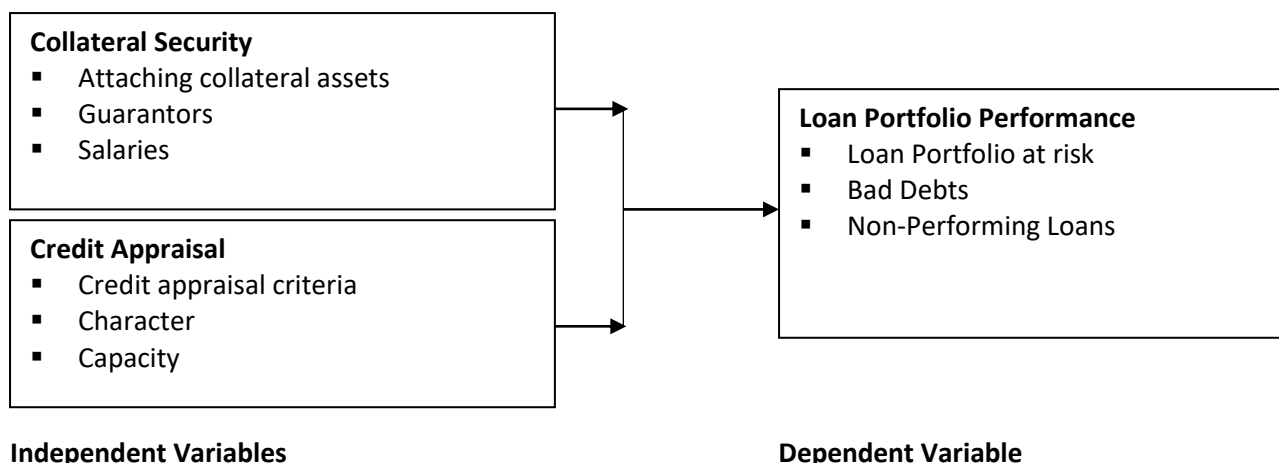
**Collateral Security**
- Attaching collateral assets
- Guarantors
- Salaries

**Credit Appraisal**
- Credit appraisal criteria
- Character
- Capacity

**Loan Portfolio Performance**
- Loan Portfolio at risk
- Bad Debts
- Non-Performing Loans

**Independent Variables**

**Dependent Variable**